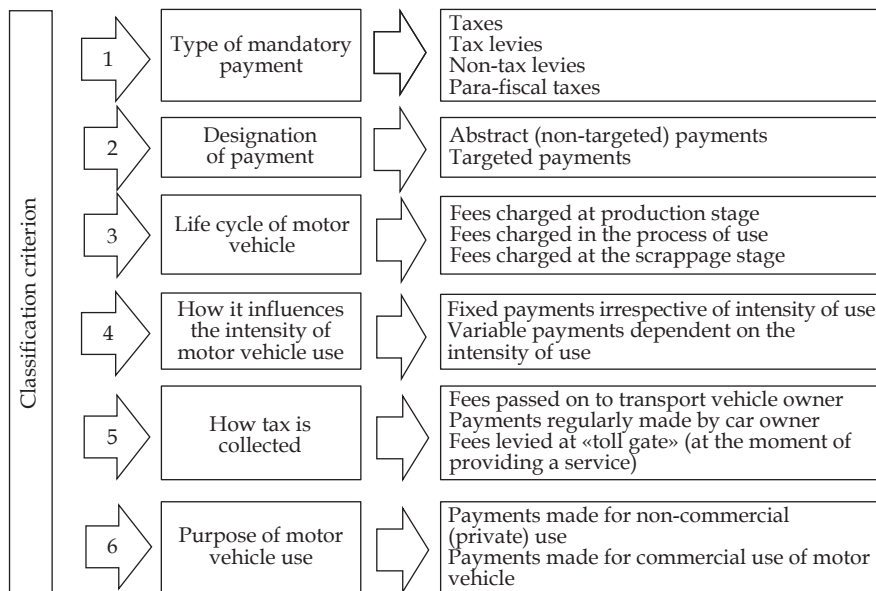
Classification criterion

1 Type of mandatory payment

Taxes
Tax levies
Non-tax levies
Para-fiscal taxes

2 Designation of payment

Abstract (non-targeted) payments
Targeted payments

3 Life cycle of motor vehicle

Fees charged at production stage
Fees charged in the process of use
Fees charged at the scrappage stage

4 How it influences the intensity of motor vehicle use

Fixed payments irrespective of intensity of use
Variable payments dependent on the intensity of use

5 How tax is collected

Fees passed on to transport vehicle owner
Payments regularly made by car owner
Fees levied at «toll gate» (at the moment of providing a service)

6 Purpose of motor vehicle use

Payments made for non-commercial (private) use
Payments made for commercial use of motor vehicle